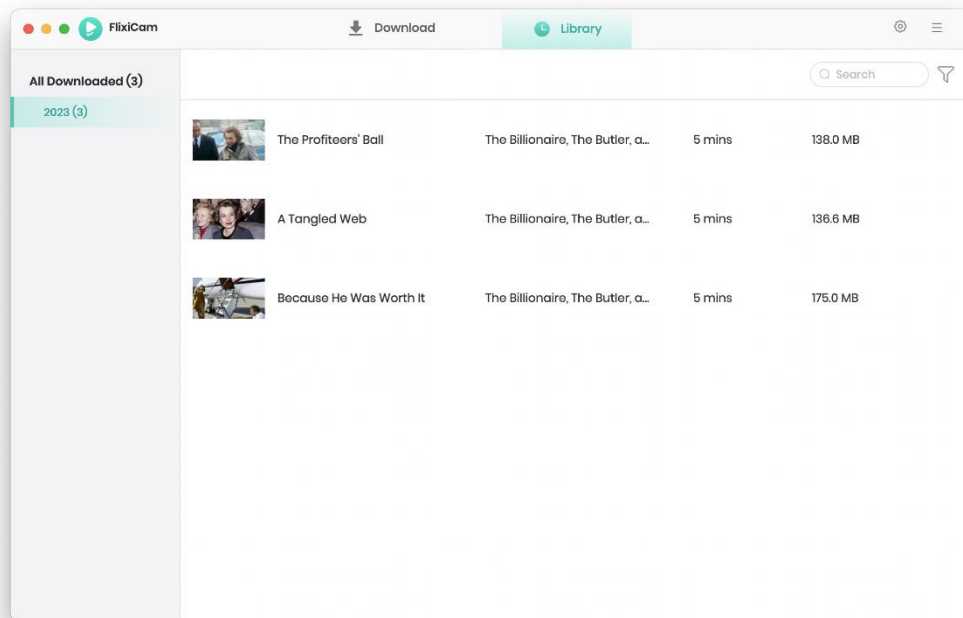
FlixiCam

Download

Library

All Downloaded (3)

2023 (3)

Search

| | | | |
|---|---|---|---|
| The Profiteers' Ball | The Billionaire, The Butler, a... | 5 mins | 138.0 MB |
| A Tangled Web | The Billionaire, The Butler, a... | 5 mins | 136.6 MB |
| Because He Was Worth It | The Billionaire, The Butler, a... | 5 mins | 175.0 MB |